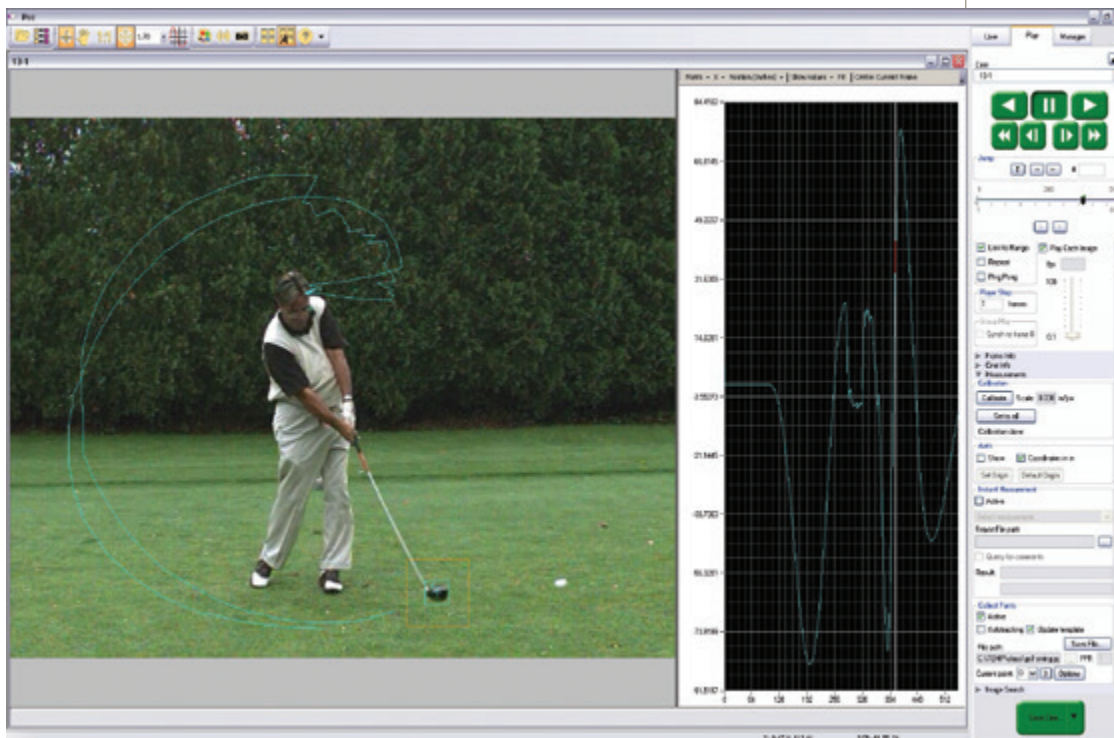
Pro

Lib

13-1

Points • X • Numbers (Dotted) • | Show values • Fit | Center Current Frame

84.4562
66.8145
49.2237
31.6393
14.0281
-3.5573
-21.1445
-38.7353
-56.3261
-73.9169
-91.5077

0
64
128
192
256
320
384
448
512

Live
Play
Manage

Cam
13-1

Jump

Limit to Range
Play Each Image
Repeat
Fps
Ping Pong
Player Step
1 frames
Sync Play
Synch to frame

Points Info
Cam Info
Measurements
Calibration
Calibrate
Scale
0.006
m/px
Goto all
Calibration done
Axis
Show
Coordinates in m
Set Origin
Default Origin
Instant Measurement
Active
Report File path
Query for comments
Result
Collect Points
Active
Autotracking
Update template
Save File...
File path
Current point
Options
Image Search

Save Session